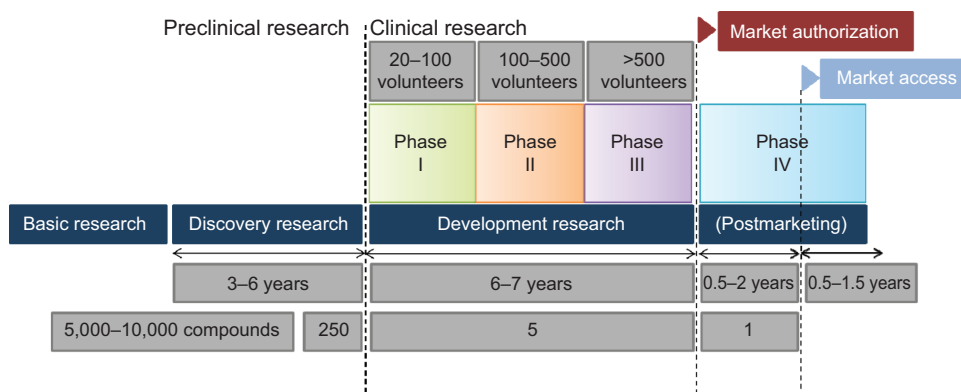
Preclinical research

Clinical research

Market authorization

Market access

20–100 volunteers

100–500 volunteers

>500 volunteers

Phase I

Phase II

Phase III

Phase IV

Basic research

Discovery research

Development research

(Postmarketing)

3–6 years

6–7 years

0.5–2 years

0.5–1.5 years

5,000–10,000 compounds

250

5

1